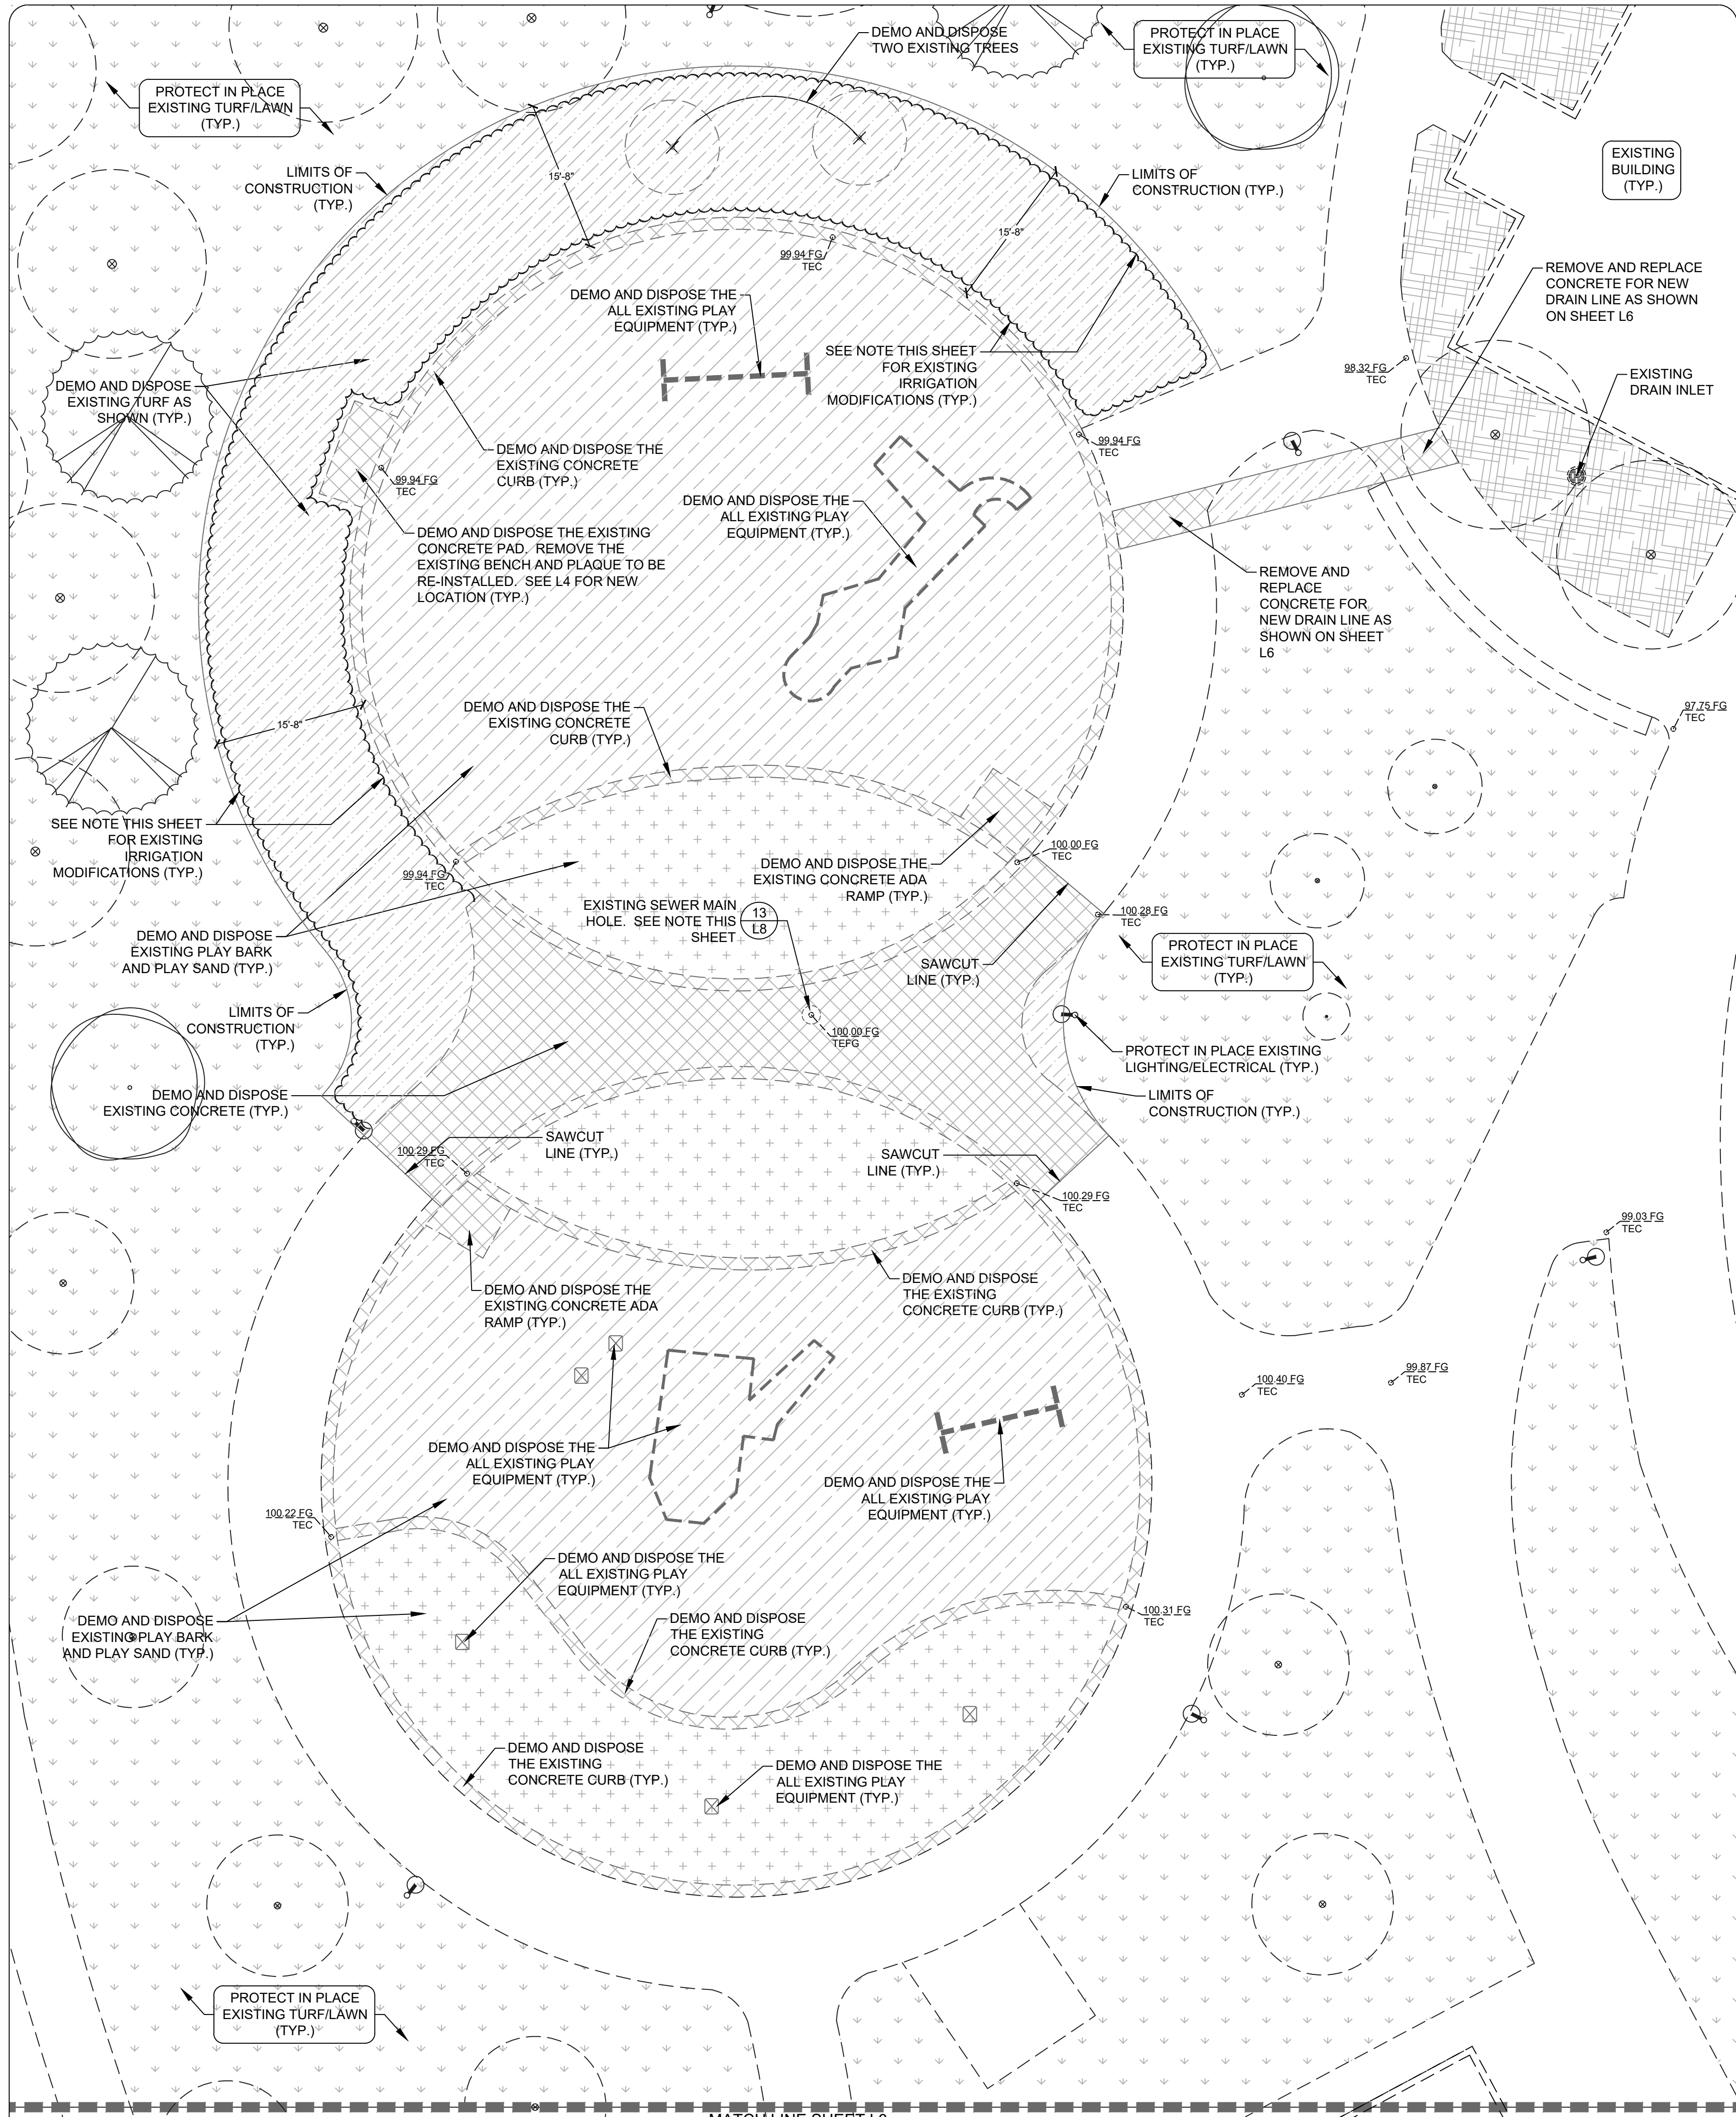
DEMO AND DISPOSE TWO EXISTING TREES

PROTECT IN PLACE EXISTING TURF/LAWN (TYP.)

PROTECT IN PLACE EXISTING TURF/LAWN (TYP.)

EXISTING BUILDING (TYP.)

LIMITS OF CONSTRUCTION (TYP.)

15'-8"

15'-8"

LIMITS OF CONSTRUCTION (TYP.)

99.94 FG TEC

REMOVE AND REPLACE CONCRETE FOR NEW DRAIN LINE AS SHOWN ON SHEET L6

DEMO AND DISPOSE THE ALL EXISTING PLAY EQUIPMENT (TYP.)

SEE NOTE THIS SHEET FOR EXISTING IRRIGATION MODIFICATIONS (TYP.)

98.32 FG TEC

EXISTING DRAIN INLET

DEMO AND DISPOSE EXISTING TURF AS SHOWN (TYP.)

99.94 FG TEC

DEMO AND DISPOSE THE EXISTING CONCRETE CURB (TYP.)

99.94 FG TEC

DEMO AND DISPOSE THE ALL EXISTING PLAY EQUIPMENT (TYP.)

DEMO AND DISPOSE THE EXISTING CONCRETE PAD. REMOVE THE EXISTING BENCH AND PLAQUE TO BE RE-INSTALLED. SEE L4 FOR NEW LOCATION (TYP.)

REMOVE AND REPLACE CONCRETE FOR NEW DRAIN LINE AS SHOWN ON SHEET L6

15'-8"

DEMO AND DISPOSE THE EXISTING CONCRETE CURB (TYP.)

97.75 FG TEC

SEE NOTE THIS SHEET FOR EXISTING IRRIGATION MODIFICATIONS (TYP.)

100.00 FG TEC

DEMO AND DISPOSE THE EXISTING CONCRETE ADA RAMP (TYP.)

99.94 FG TEC

EXISTING SEWER MAIN HOLE. SEE NOTE THIS SHEET 13 L8

100.28 FG TEC

DEMO AND DISPOSE EXISTING PLAY BARK AND PLAY SAND (TYP.)

SAWCUT LINE (TYP.)

PROTECT IN PLACE EXISTING TURF/LAWN (TYP.)

LIMITS OF CONSTRUCTION (TYP.)

100.00 FG TEFG

PROTECT IN PLACE EXISTING LIGHTING/ELECTRICAL (TYP.)

DEMO AND DISPOSE EXISTING CONCRETE (TYP.)

LIMITS OF CONSTRUCTION (TYP.)

100.29 FG TEC

SAWCUT LINE (TYP.)

SAWCUT LINE (TYP.)

100.29 FG TEC

99.03 FG TEC

DEMO AND DISPOSE THE EXISTING CONCRETE ADA RAMP (TYP.)

DEMO AND DISPOSE THE EXISTING CONCRETE CURB (TYP.)

100.40 FG TEC

99.87 FG TEC

DEMO AND DISPOSE THE ALL EXISTING PLAY EQUIPMENT (TYP.)

DEMO AND DISPOSE THE ALL EXISTING PLAY EQUIPMENT (TYP.)

100.22 FG TEC

DEMO AND DISPOSE THE ALL EXISTING PLAY EQUIPMENT (TYP.)

DEMO AND DISPOSE EXISTING PLAY BARK AND PLAY SAND (TYP.)

100.31 FG TEC

DEMO AND DISPOSE THE EXISTING CONCRETE CURB (TYP.)

DEMO AND DISPOSE THE EXISTING CONCRETE CURB (TYP.)

DEMO AND DISPOSE THE ALL EXISTING PLAY EQUIPMENT (TYP.)

PROTECT IN PLACE EXISTING TURF/LAWN (TYP.)

MATCH LINE SHEET L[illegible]